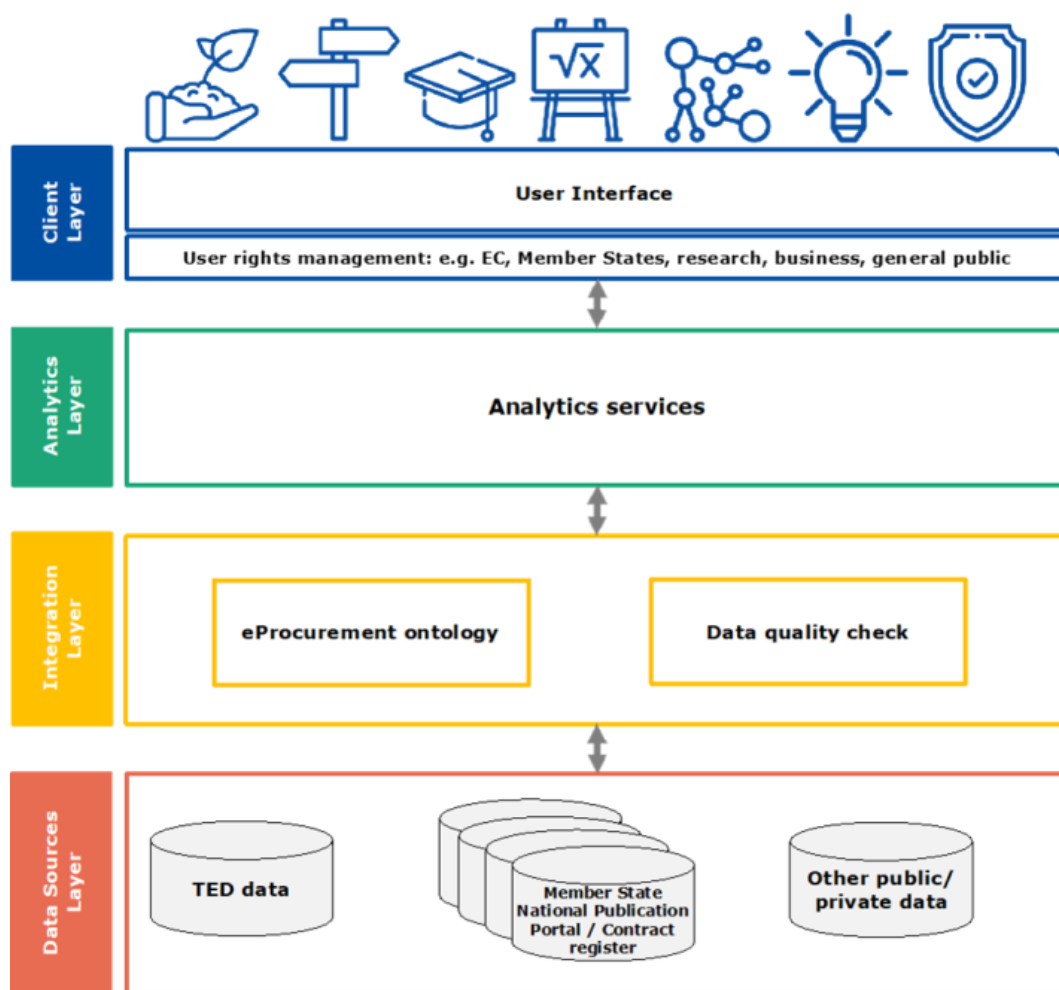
$\sqrt{x}$

Client Layer

User Interface

User rights management: e.g. EC, Member States, research, business, general public

Analytics Layer

Analytics services

Integration Layer

eProcurement ontology

Data quality check

Data Sources Layer

TED data

Member State National Publication Portal / Contract register

Other public/ private data